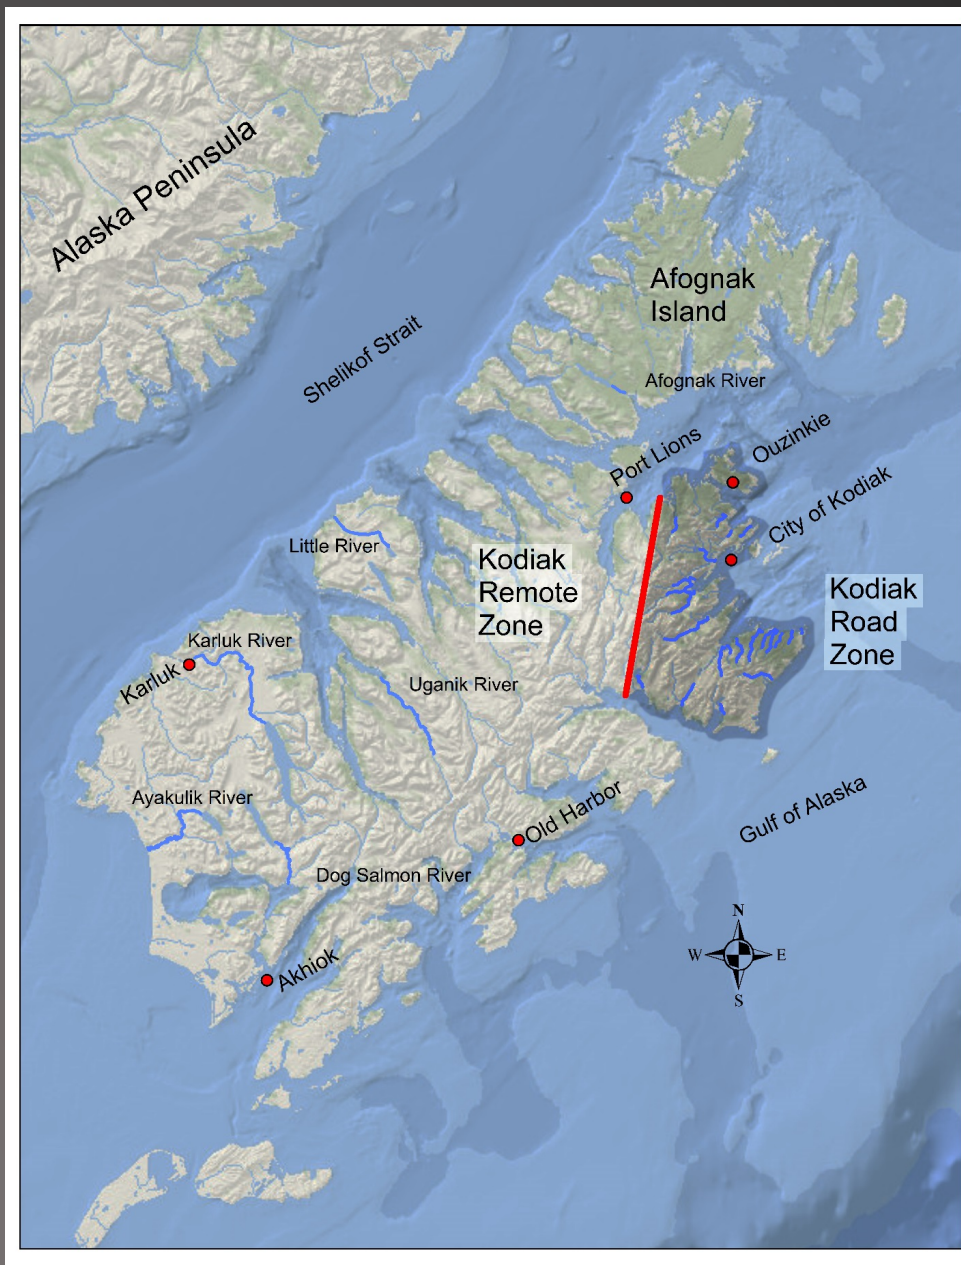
Alaska Peninsula

Shelikof Strait

Afognak Island

Afognak River

Port Lions

Ouzinkie

City of Kodiak

Little River

Kodiak Remote Zone

Kodiak Road Zone

Karluk River

Karluk

Uganik River

Ayakulik River

Old Harbor

Gulf of Alaska

Dog Salmon River

Akhiok

N
W
E
S